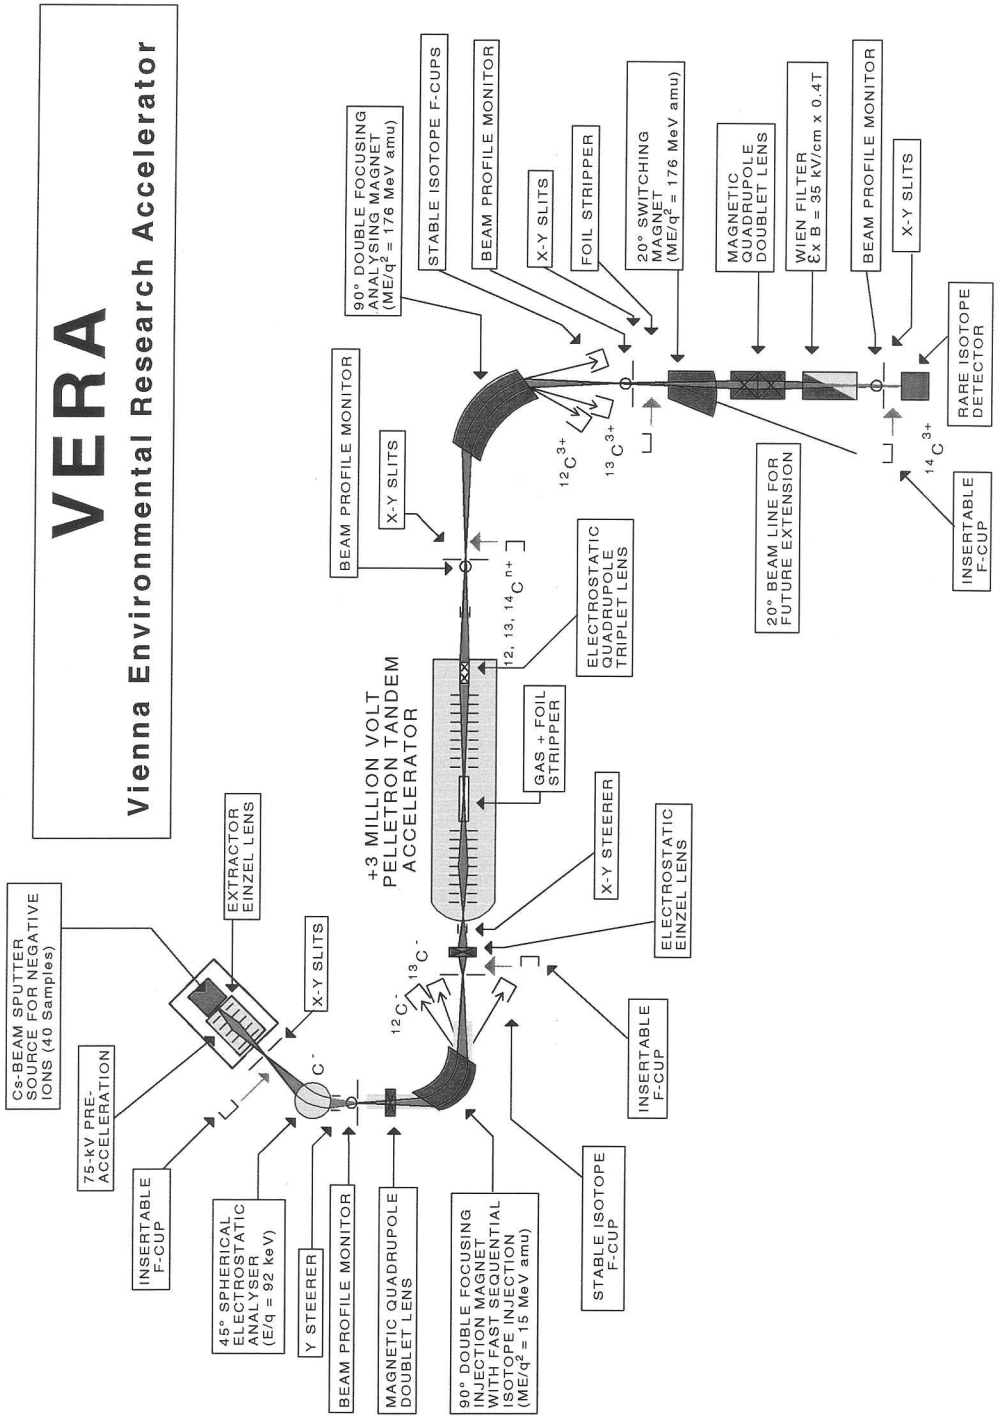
VERA
Vienna Environmental Research Accelerator

Cs-BEAM SPUTTER SOURCE FOR NEGATIVE IONS (40 Samples)

EXTRACTOR EINZEL LENS

75-kV PRE-ACCELERATION

X-Y SLITS

INSERTABLE F-CUP

$C^-$

45° SPHERICAL ELECTROSTATIC ANALYSER (E/q = 92 keV)

Y STEERER

BEAM PROFILE MONITOR

MAGNETIC QUADRUPOLE DOUBLET LENS

90° DOUBLE FOCUSING INJECTION MAGNET WITH FAST SEQUENTIAL ISOTOPE INJECTION ($ME/q^2$ = 15 MeV amu)

STABLE ISOTOPE F-CUP

$^{12}C^-$

$^{13}C^-$

INSERTABLE F-CUP

ELECTROSTATIC EINZEL LENS

X-Y STEERER

+3 MILLION VOLT PELLETRON TANDEM ACCELERATOR

GAS + FOIL STRIPPER

ELECTROSTATIC QUADRUPOLE TRIPLET LENS

12, 13, 14 $C^{n+}$

BEAM PROFILE MONITOR

X-Y SLITS

90° DOUBLE FOCUSING ANALYSING MAGNET ($ME/q^2$ = 176 MeV amu)

STABLE ISOTOPE F-CUPS

BEAM PROFILE MONITOR

X-Y SLITS

FOIL STRIPPER

20° SWITCHING MAGNET ($ME/q^2$ = 176 MeV amu)

MAGNETIC QUADRUPOLE DOUBLET LENS

WIEN FILTER $\mathcal{E}$x B = 35 kV/cm x 0.4T

BEAM PROFILE MONITOR

X-Y SLITS

$^{12}C^{3+}$

$^{13}C^{3+}$

RARE ISOTOPE DETECTOR

20° BEAM LINE FOR FUTURE EXTENSION

$^{14}C^{3+}$

INSERTABLE F-CUP